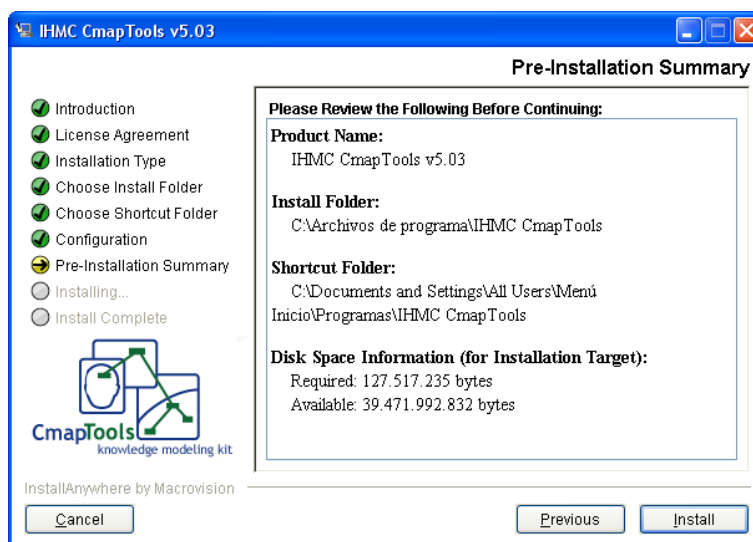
IHMC CmapTools v5.03

Pre-Installation Summary

Introduction
License Agreement
Installation Type
Choose Install Folder
Choose Shortcut Folder
Configuration
Pre-Installation Summary
Installing...
Install Complete

CmapTools
knowledge modeling kit

Please Review the Following Before Continuing:

Product Name:
IHMC CmapTools v5.03

Install Folder:
C:\Archivos de programa\IHMC CmapTools

Shortcut Folder:
C:\Documents and Settings\All Users\Menú Inicio\Programas\IHMC CmapTools

Disk Space Information (for Installation Target):
Required: 127.517.235 bytes
Available: 39.471.992.832 bytes

InstallAnywhere by Macrovision

Cancel

Previous

Install